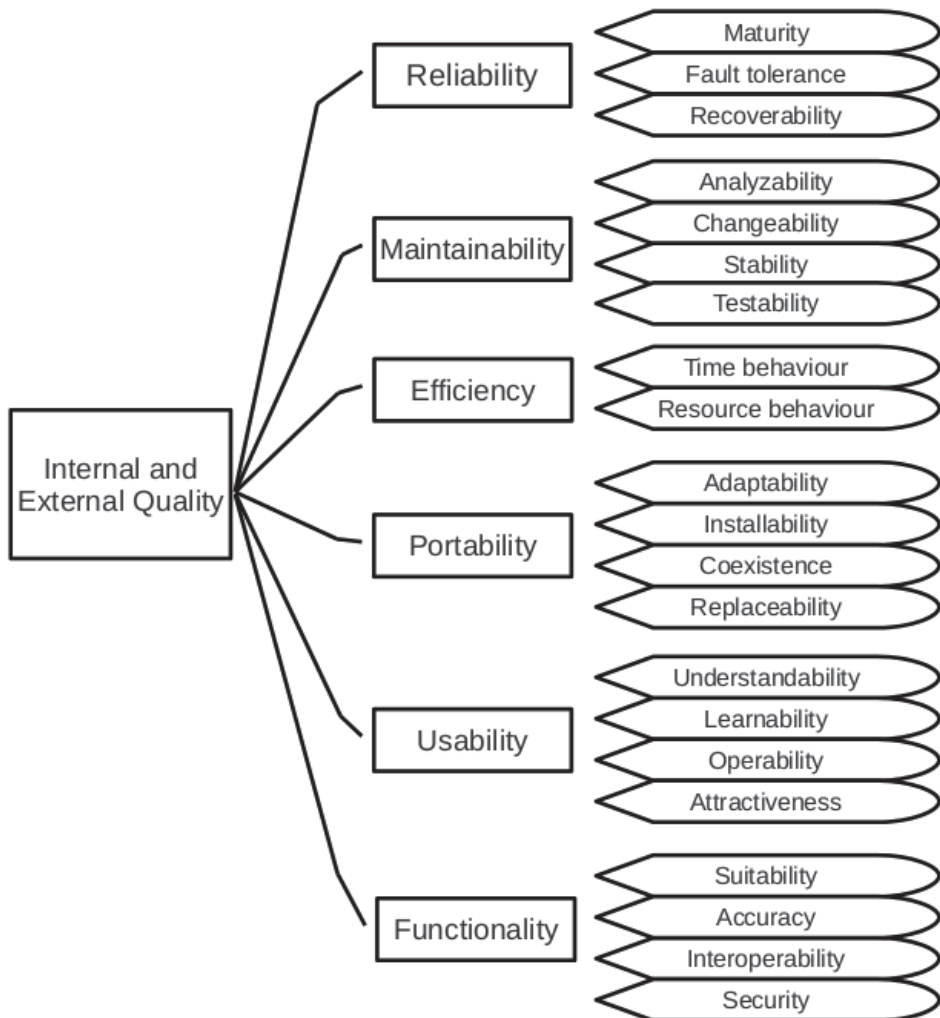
Internal and External Quality

Reliability
Maturity
Fault tolerance
Recoverability

Maintainability
Analyzability
Changeability
Stability
Testability

Efficiency
Time behaviour
Resource behaviour

Portability
Adaptability
Installability
Coexistence
Replaceability

Usability
Understandability
Learnability
Operability
Attractiveness

Functionality
Suitability
Accuracy
Interoperability
Security